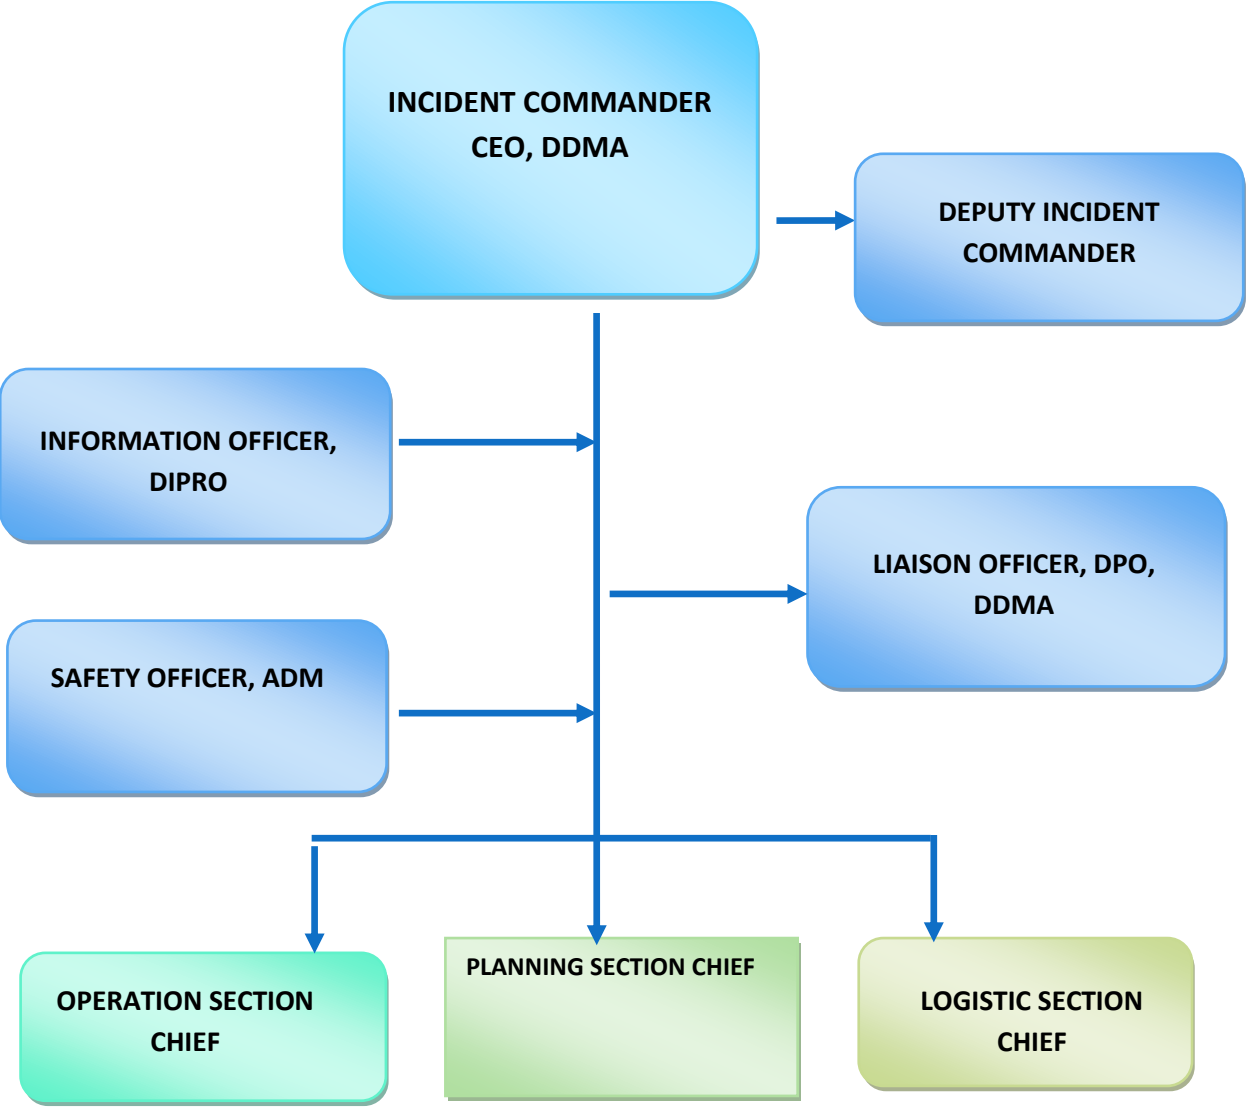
INCIDENT COMMANDER
CEO, DDMA

DEPUTY INCIDENT COMMANDER

INFORMATION OFFICER, DIPRO

LIAISON OFFICER, DPO, DDMA

SAFETY OFFICER, ADM

OPERATION SECTION CHIEF

PLANNING SECTION CHIEF

LOGISTIC SECTION CHIEF